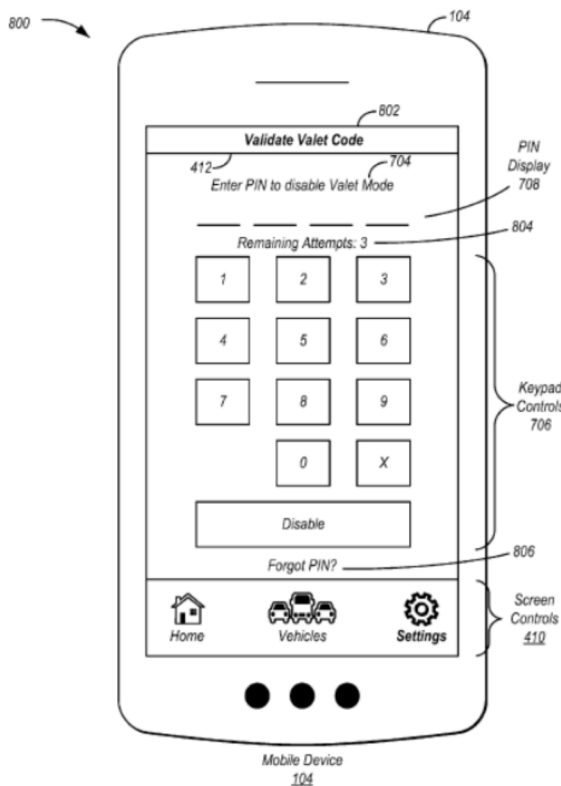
800

104

802

Validate Valet Code

412

704

Enter PIN to disable Valet Mode

PIN Display 708

Remaining Attempts: 3

804

1 2 3

4 5 6

7 8 9

0 X

Keypad Controls 706

Disable

Forgot PIN?

806

Home

Vehicles

Settings

Screen Controls 410

Mobile Device 104